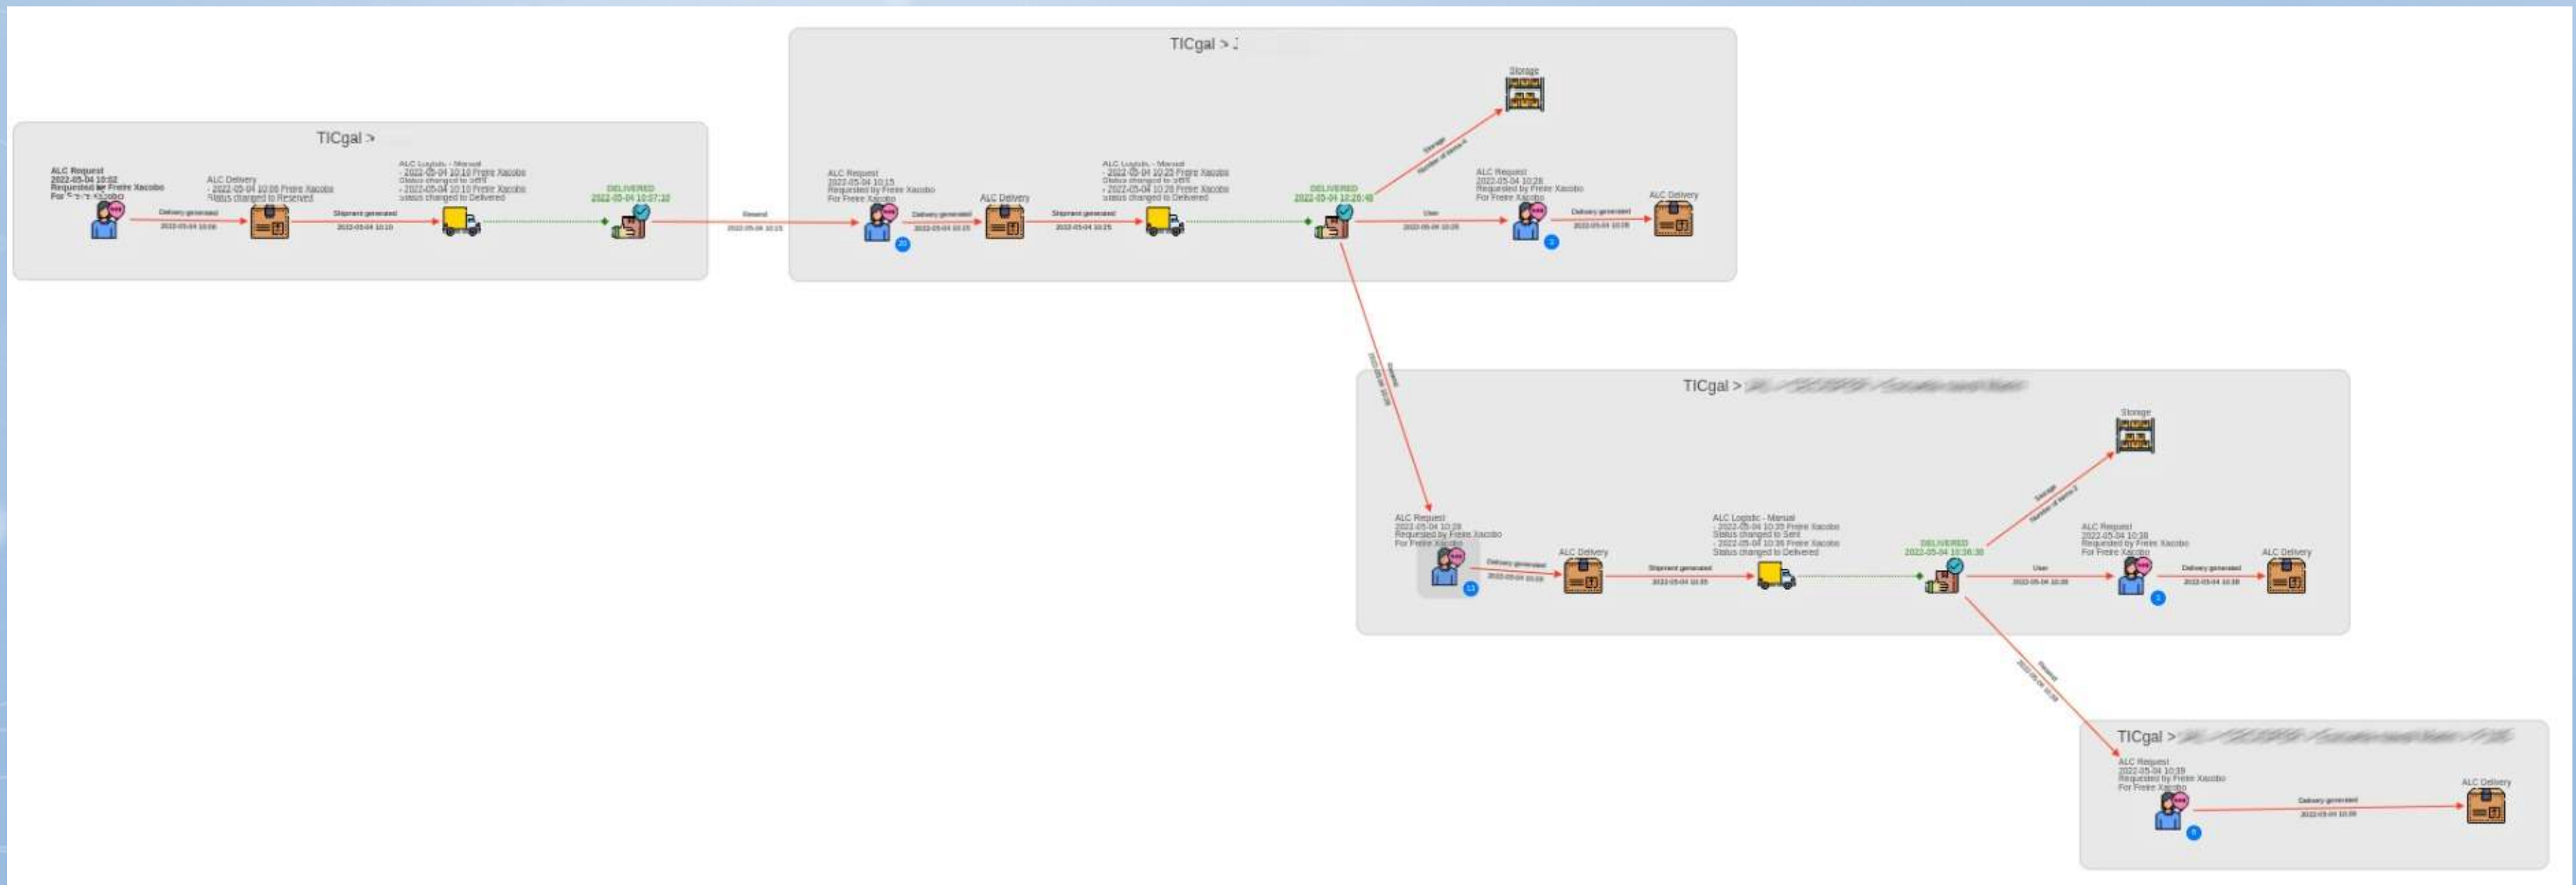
TICgal > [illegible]

ALC Request
2022-05-04 10:02
Requested by Freire Xacobo
For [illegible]

Delivery generated
2022-05-04 10:06

ALC Delivery
- 2022-05-04 10:06 Freire Xacobo
Status changed to Reserved

Shipment generated
2022-05-04 10:10

ALC Logistic - Manual
- 2022-05-04 10:10 Freire Xacobo
Status changed to Sent
- 2022-05-04 10:10 Freire Xacobo
Status changed to Delivered

DELIVERED
2022-05-04 10:07:30

Resend
2022-05-04 10:15

TICgal > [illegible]

ALC Request
2022-05-04 10:15
Requested by Freire Xacobo
For Freire Xacobo

Delivery generated
2022-05-04 10:15

ALC Delivery

Shipment generated
2022-05-04 10:25

ALC Logistic - Manual
- 2022-05-04 10:25 Freire Xacobo
Status changed to Sent
- 2022-05-04 10:26 Freire Xacobo
Status changed to Delivered

DELIVERED
2022-05-04 10:26:48

Storage
Storage
Number of items 4

User
2022-05-04 10:28

ALC Request
2022-05-04 10:28
Requested by Freire Xacobo
For Freire Xacobo

Delivery generated
2022-05-04 10:28

ALC Delivery

Resend
2022-05-04 10:28

TICgal > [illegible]

ALC Request
2022-05-04 10:28
Requested by Freire Xacobo
For Freire Xacobo

Delivery generated
2022-05-04 10:28

ALC Delivery

Shipment generated
2022-05-04 10:35

ALC Logistic - Manual
- 2022-05-04 10:35 Freire Xacobo
Status changed to Sent
- 2022-05-04 10:36 Freire Xacobo
Status changed to Delivered

DELIVERED
2022-05-04 10:36:30

Storage
Storage
Number of items 2

User
2022-05-04 10:38

ALC Request
2022-05-04 10:38
Requested by Freire Xacobo
For Freire Xacobo

Delivery generated
2022-05-04 10:38

ALC Delivery

Resend
2022-05-04 10:39

TICgal > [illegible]

ALC Request
2022-05-04 10:39
Requested by Freire Xacobo
For Freire Xacobo

Delivery generated
2022-05-04 10:39

ALC Delivery